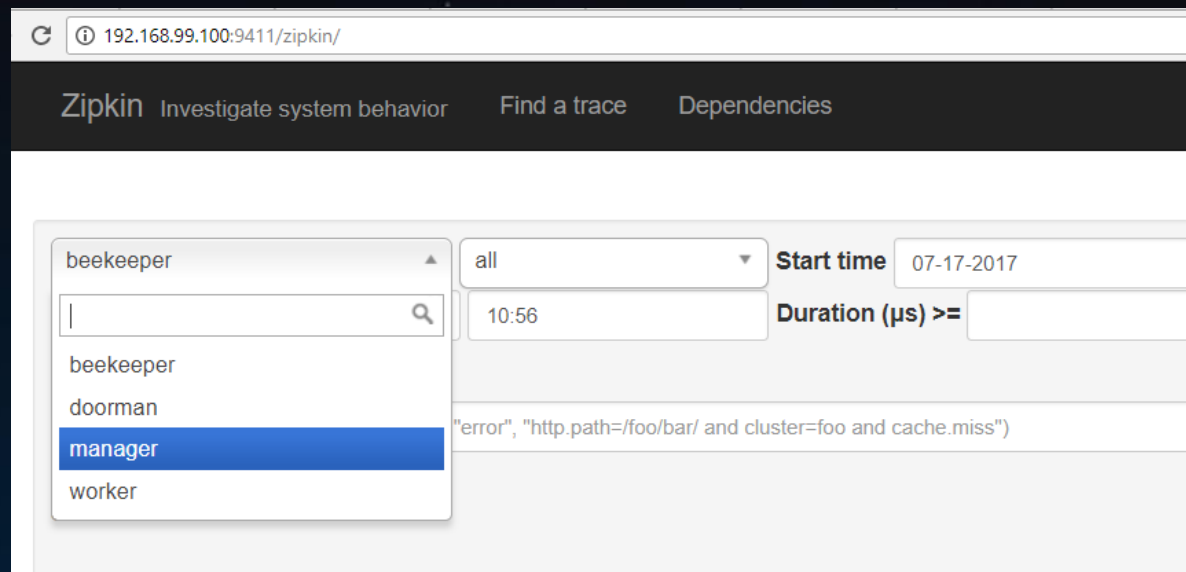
192.168.99.100:9411/zipkin/

Zipkin Investigate system behavior Find a trace Dependencies

beekeeper

all

Start time 07-17-2017

10:56

Duration (μs) >=

beekeeper
doorman
manager
worker

"error", "http.path=/foo/bar/ and cluster=foo and cache.miss")